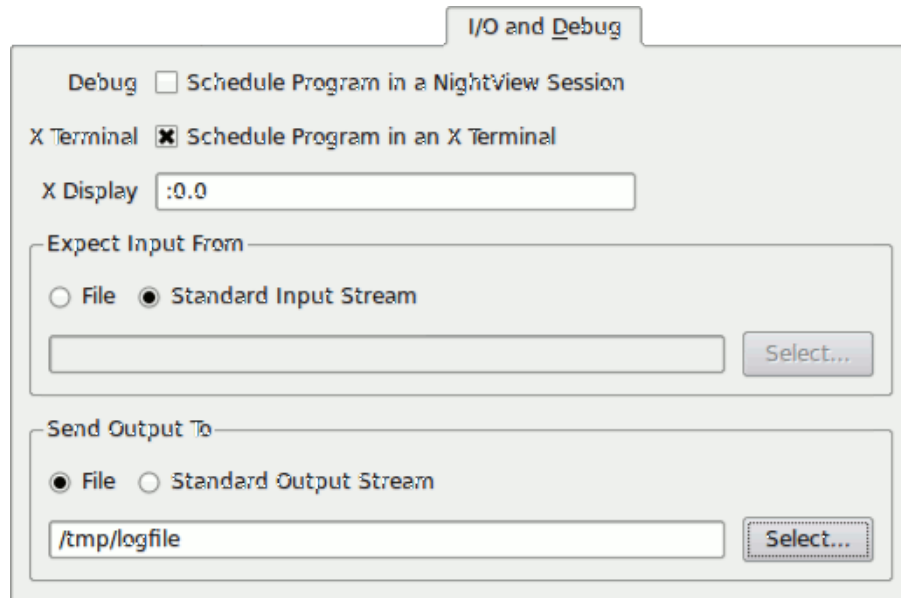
I/O and Debug

Debug ☐ Schedule Program in a NightView Session

X Terminal ☒ Schedule Program in an X Terminal

X Display :0.0

Expect Input From

○ File ◉ Standard Input Stream

Select...

Send Output To

◉ File ○ Standard Output Stream

/tmp/logfile

Select...